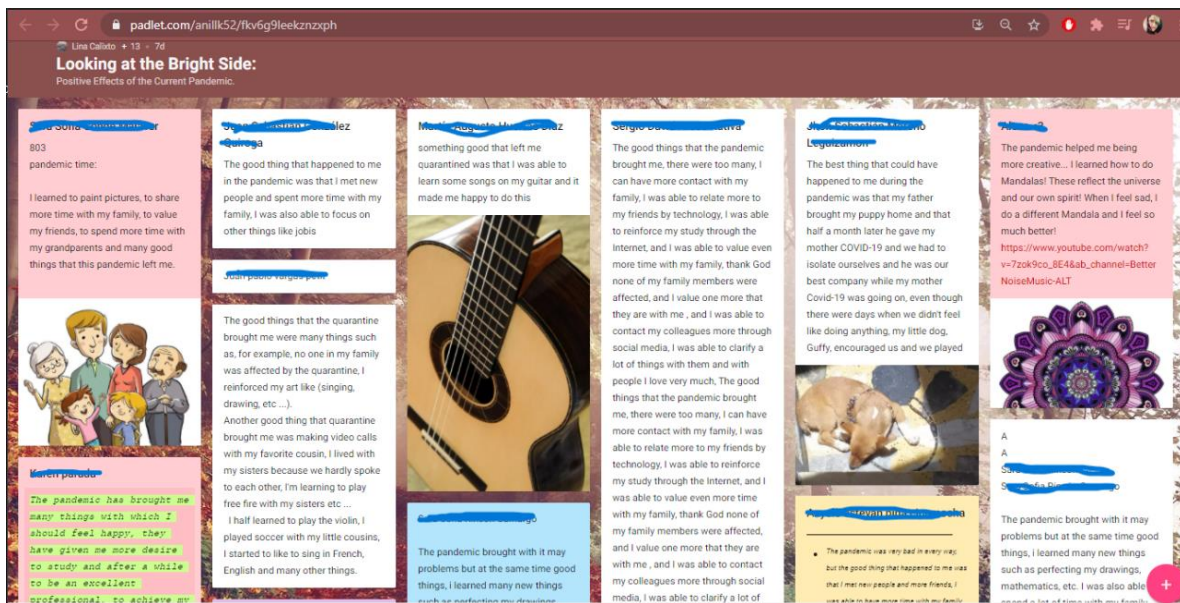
padlet.com/anillk52/fkv6g9leekznzxph

Lina Calixto + 13 · 7d

Looking at the Bright Side:

Positive Effects of the Current Pandemic.

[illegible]

803

pandemic time:

I learned to paint pictures, to share more time with my family, to value my friends, to spend more time with my grandparents and many good things that this pandemic left me.

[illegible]

The pandemic has brought me many things with which I should feel happy, they have given me more desire to study and after a while to be an excellent professional, to achieve my

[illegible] Quiroga

The good thing that happened to me in the pandemic was that I met new people and spent more time with my family, I was also able to focus on other things like jobis

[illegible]

The good things that the quarantine brought me were many things such as, for example, no one in my family was affected by the quarantine, I reinforced my art like (singing, drawing, etc ...).

Another good thing that quarantine brought me was making video calls with my favorite cousin, I lived with my sisters because we hardly spoke to each other, I'm learning to play free fire with my sisters etc ...

I half learned to play the violin, I played soccer with my little cousins, I started to like to sing in French, English and many other things.

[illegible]

something good that left me quarantined was that I was able to learn some songs on my guitar and it made me happy to do this

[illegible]

The pandemic brought with it may problems but at the same time good things, i learned many new things such as perfecting my drawings

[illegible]

The good things that the pandemic brought me, there were too many, I can have more contact with my family, I was able to relate more to my friends by technology, I was able to reinforce my study through the Internet, and I was able to value even more time with my family, thank God none of my family members were affected, and I value one more that they are with me , and I was able to contact my colleagues more through social media, I was able to clarify a lot of things with them and with people I love very much, The good things that the pandemic brought me, there were too many, I can have more contact with my family, I was able to relate more to my friends by technology, I was able to reinforce my study through the Internet, and I was able to value even more time with my family, thank God none of my family members were affected, and I value one more that they are with me , and I was able to contact my colleagues more through social media, I was able to clarify a lot of

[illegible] Leguizamon

The best thing that could have happened to me during the pandemic was that my father brought my puppy home and that half a month later he gave my mother COVID-19 and we had to isolate ourselves and he was our best company while my mother Covid-19 was going on, even though there were days when we didn't feel like doing anything, my little dog, Guffy, encouraged us and we played

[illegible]

The pandemic was very bad in every way, but the good thing that happened to me was that I met new people and more friends, I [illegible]

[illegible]

The pandemic helped me being more creative... I learned how to do Mandalas! These reflect the universe and our own spirit! When I feel sad, I do a different Mandala and I feel so much better!

https://www.youtube.com/watch?v=7zok9co_8E4&ab_channel=BetterNoiseMusic-ALT

A

A

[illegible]

The pandemic brought with it may problems but at the same time good things, I learned many new things such as perfecting my drawings, mathematics, etc. I was also able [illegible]

+